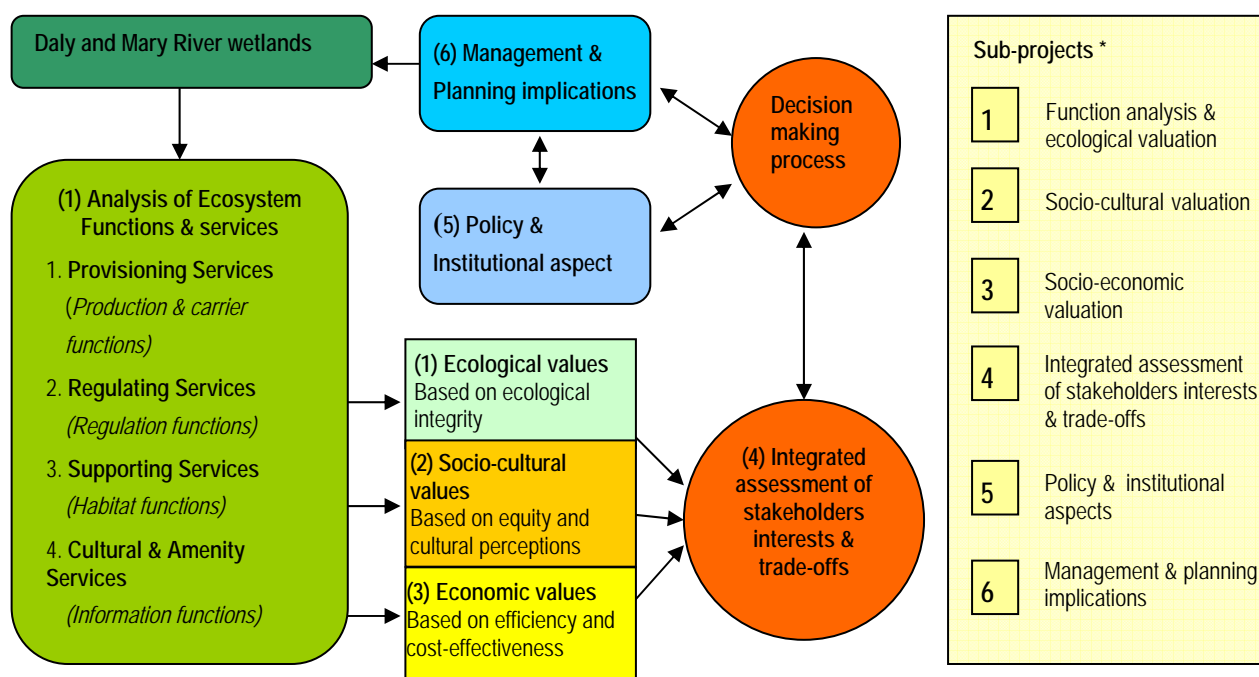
Daly and Mary River wetlands

(6) Management & Planning implications

Decision making process

(1) Analysis of Ecosystem Functions & services

1. Provisioning Services (Production & carrier functions)

2. Regulating Services (Regulation functions)

3. Supporting Services (Habitat functions)

4. Cultural & Amenity Services (Information functions)

(5) Policy & Institutional aspect

(1) Ecological values Based on ecological integrity

(2) Socio-cultural values Based on equity and cultural perceptions

(3) Economic values Based on efficiency and cost-effectiveness

(4) Integrated assessment of stakeholders interests & trade-offs

Sub-projects *

1 Function analysis & ecological valuation

2 Socio-cultural valuation

3 Socio-economic valuation

4 Integrated assessment of stakeholders interests & trade-offs

5 Policy & institutional aspects

6 Management & planning implications